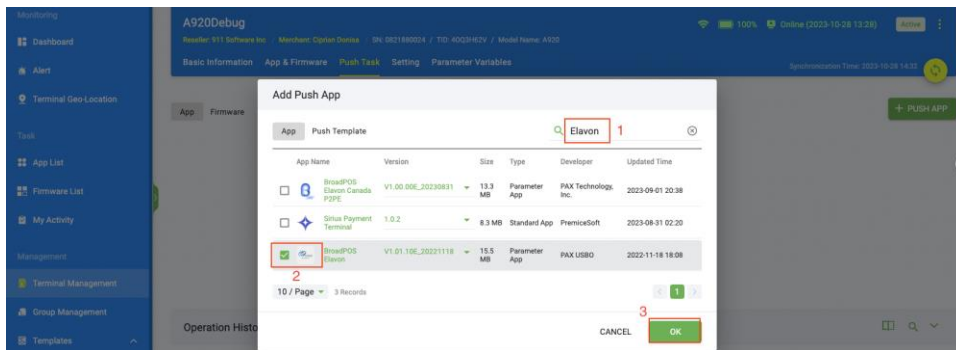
Monitoring

Dashboard

Alert

Terminal Geo-Location

Task

App List

Firmware List

My Activity

Management

Terminal Management

Group Management

Templates

A920Debug

Reseller: 911 Software Inc | Merchant: Ciprian Donisa | SN: 0821880024 / TID: 4OQ3HI2V / Model Name: A920

100% Online (2023-10-28 13:28) Active

Basic Information App & Firmware Push Task Setting Parameter Variables

Synchronization Time: 2023-10-28 14:33

App Firmware

+ PUSH APP

Add Push App

App Push Template

Elavon 1

| | App Name | Version | Size | Type | Developer | Updated Time |
|---|---|---|---|---|---|---|
| ☐ | BroadPOS Elavon Canada P2PE | V1.00.00E_20230831 | 13.3 MB | Parameter App | PAX Technology, Inc. | 2023-09-01 20:38 |
| ☐ | Sirius Payment Terminal | 1.0.2 | 8.3 MB | Standard App | PremiceSoft | 2023-08-31 02:20 |
| ☑ | BroadPOS Elavon | V1.01.10E_20221118 | 15.5 MB | Parameter App | PAX USBO | 2022-11-18 18:08 |

2

10 / Page 3 Records

1

3

CANCEL OK

Operation Histo